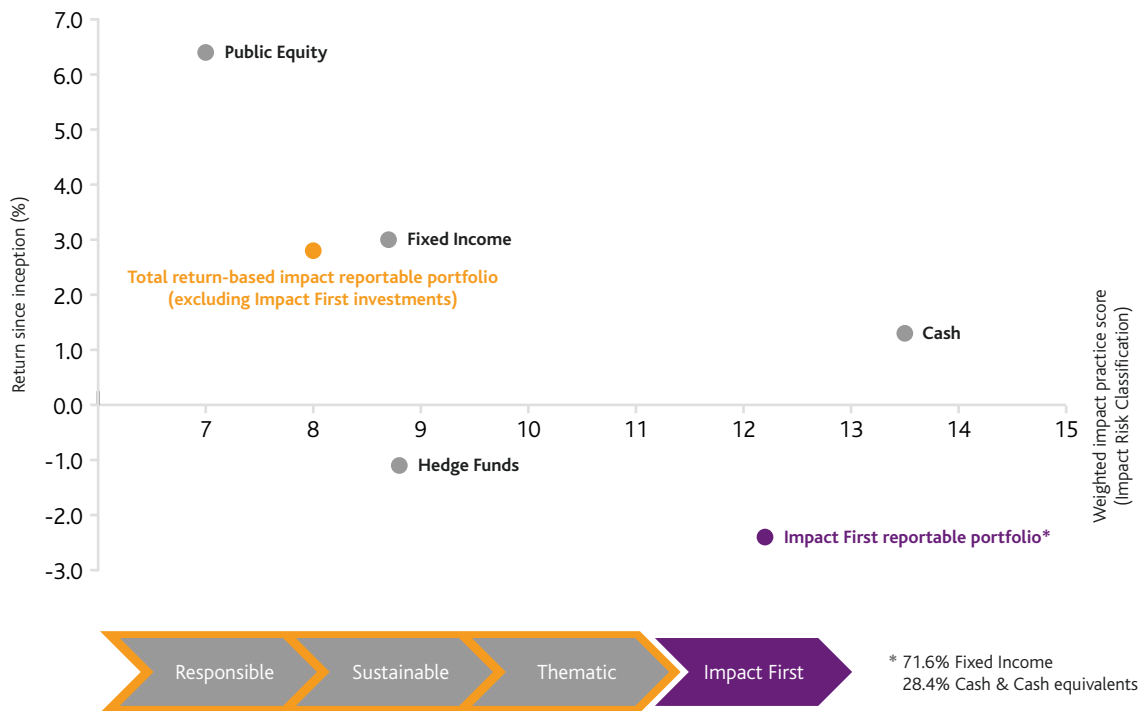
7.0
6.0
5.0
4.0
3.0
2.0
1.0
0.0
-1.0
-2.0
-3.0

Return since inception (%)

Public Equity

Fixed Income

Total return-based impact reportable portfolio (excluding Impact First investments)

Cash

Hedge Funds

Impact First reportable portfolio*

7
8
9
10
11
12
13
14
15

Weighted impact practice score (Impact Risk Classification)

Responsible
Sustainable
Thematic
Impact First

* 71.6% Fixed Income
28.4% Cash & Cash equivalents